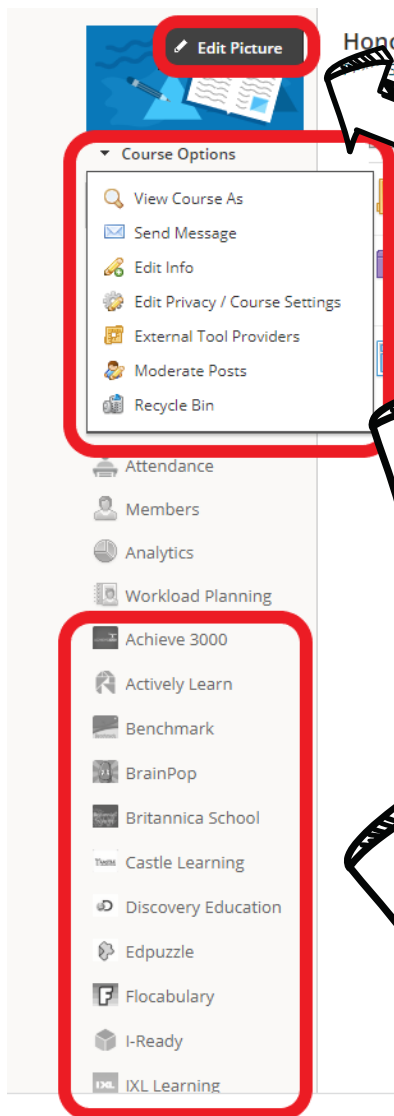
Edit Picture

Hon

Course Options

View Course As

Send Message

Edit Info

Edit Privacy / Course Settings

External Tool Providers

Moderate Posts

Recycle Bin

Attendance

Members

Analytics

Workload Planning

Achieve 3000

Actively Learn

Benchmark

BrainPop

Britannica School

Castle Learning

Discovery Education

Edpuzzle

Flocabulary

I-Ready

IXL Learning